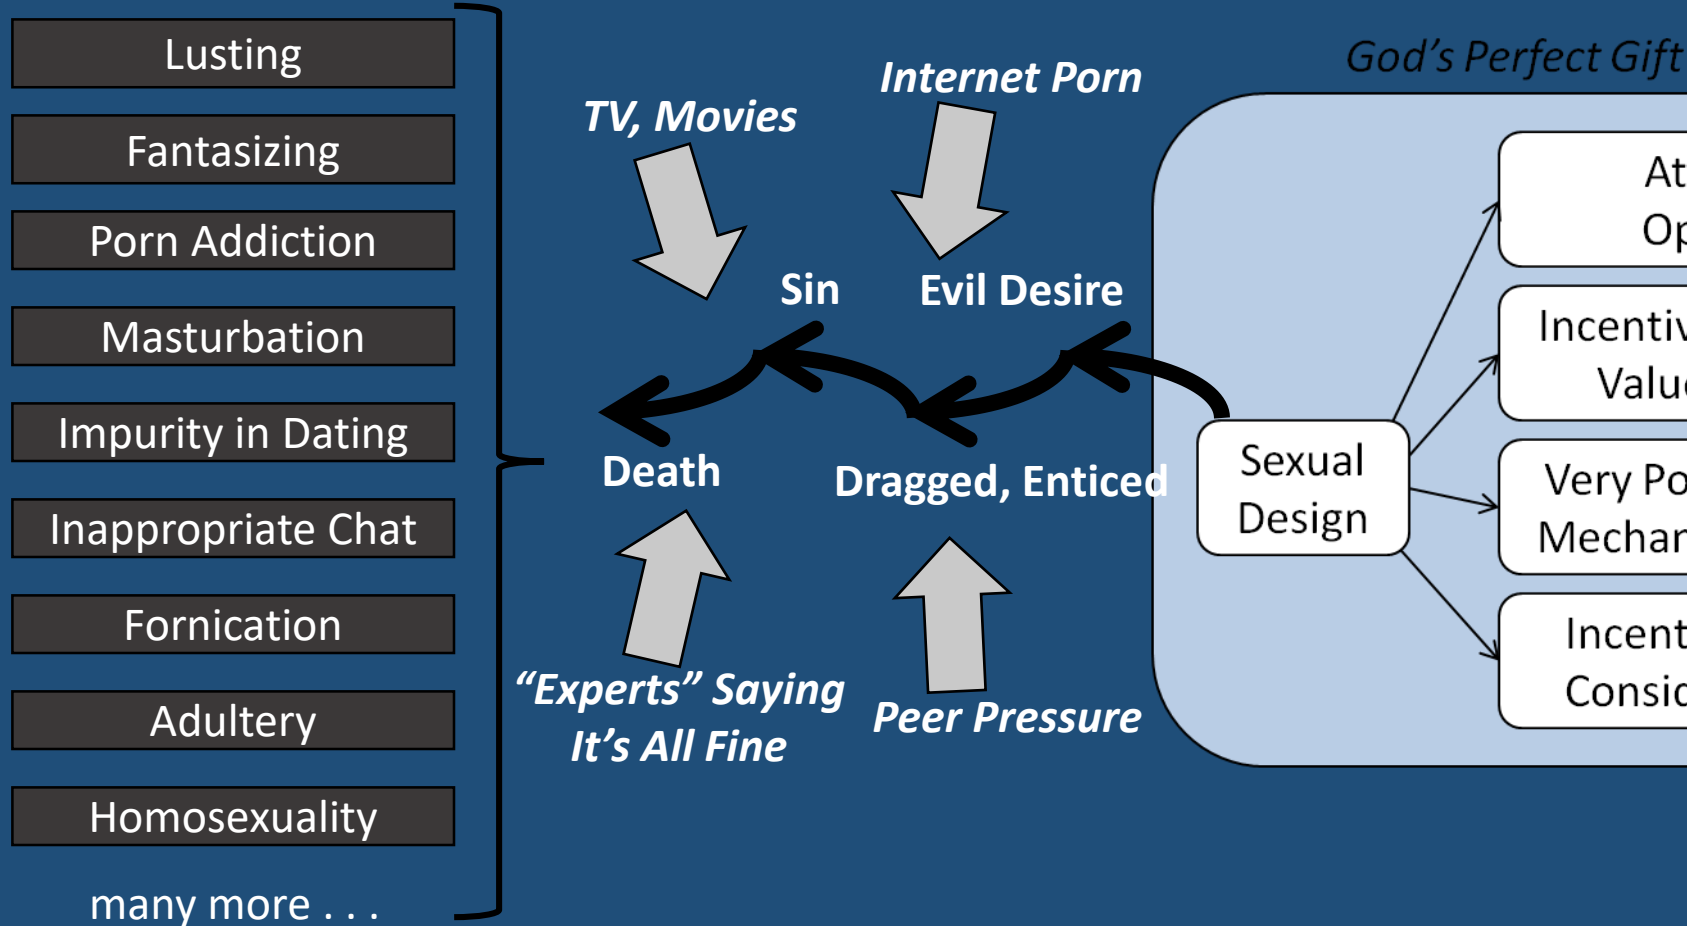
Lusting

Fantasizing

Porn Addiction

Masturbation

Impurity in Dating

Inappropriate Chat

Fornication

Adultery

Homosexuality

many more . . .

TV, Movies

Internet Porn

Sin

Evil Desire

Death

Dragged, Enticed

“Experts” Saying It’s All Fine

Peer Pressure

God’s Perfect Gift

Sexual Design

At Op

Incentiv Valu

Very Po Mechar

Incent Consi